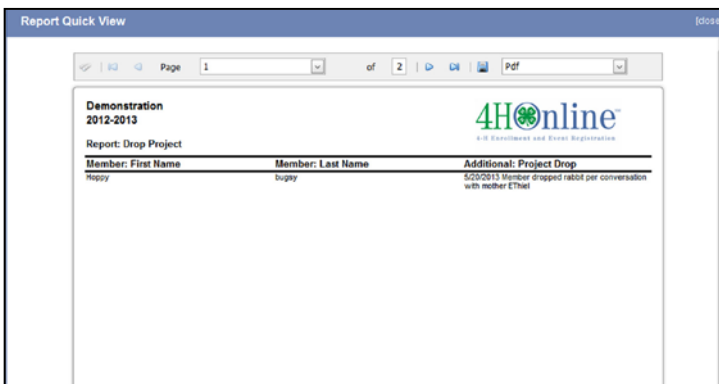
Report Quick View

[close

Page 1 of 2 Pdf

Demonstration
2012-2013

Report: Drop Project

4H Online
4-H Enrollment and Event Registration

| Member: First Name | Member: Last Name | Additional: Project Drop |
|---|---|---|
| Hoppy | bugsy | 5/20/2013 Member dropped rabbit per conversation with mother EThiel |